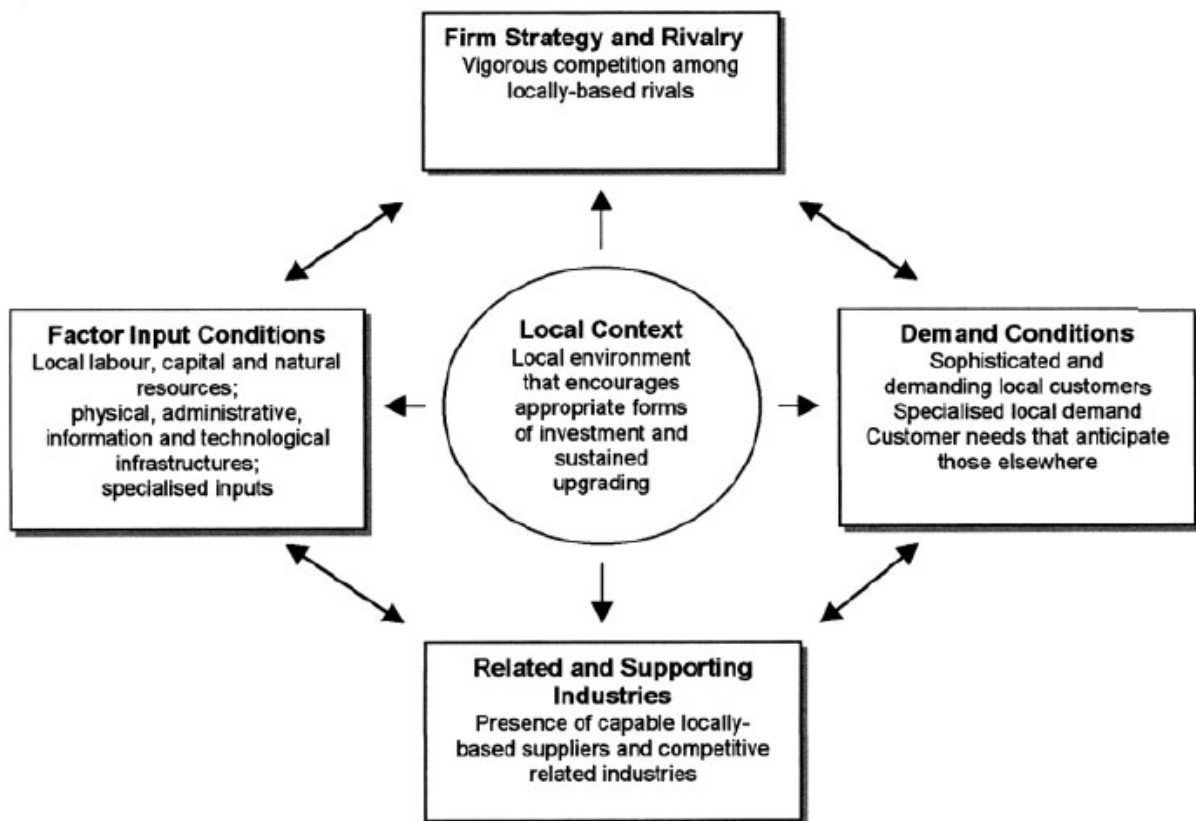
Firm Strategy and Rivalry
Vigorous competition among locally-based rivals

Factor Input Conditions
Local labour, capital and natural resources; physical, administrative, information and technological infrastructures; specialised inputs

Local Context
Local environment that encourages appropriate forms of investment and sustained upgrading

Demand Conditions
Sophisticated and demanding local customers
Specialised local demand
Customer needs that anticipate those elsewhere

Related and Supporting Industries
Presence of capable locally-based suppliers and competitive related industries